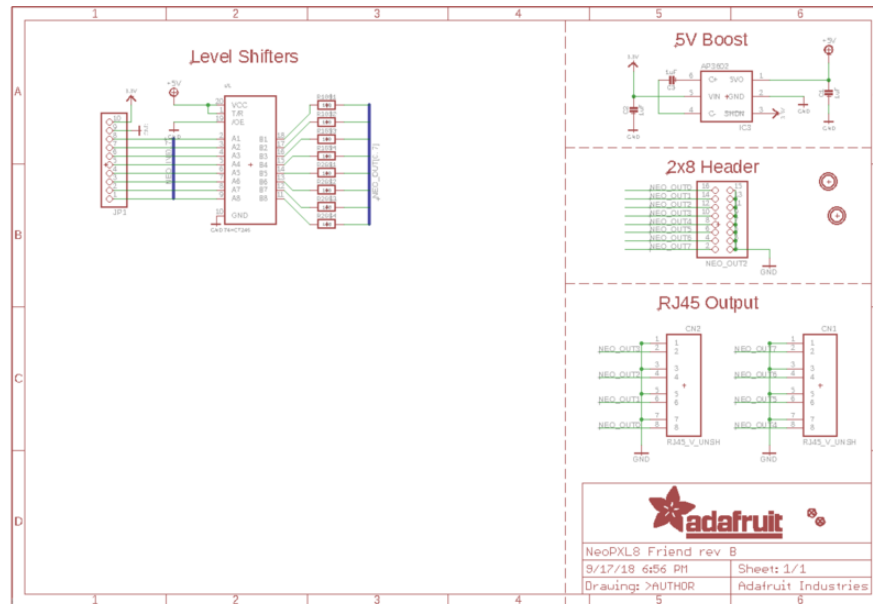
1 2 3 4 5 6

A B C D

Level Shifters

+5V

3.3V

U1

VCC
T/R
/OE
A1 B1
A2 B2
A3 B3
A4 B4
A5 B5
A6 B6
A7 B7
A8 B8
GND

CAD 74HCT245

JP1

5V Boost

+5V

AP3402

C+ 3VO
VIN GND
C- SHDN

IC3

GND GND GND

2x8 Header

NEO_OUT0
NEO_OUT1
NEO_OUT2
NEO_OUT3
NEO_OUT4
NEO_OUT5
NEO_OUT6
NEO_OUT7

NEO_OUT2

GND

RJ45 Output

CN2
NEO_OUT3
NEO_OUT2
NEO_OUT1
NEO_OUT0
RJ45_V_UNSH
GND

CN1
NEO_OUT7
NEO_OUT6
NEO_OUT5
NEO_OUT4
RJ45_V_UNSH
GND

adafruit

| NeoPXL8 Friend rev B | |
|---|---|
| 9/17/18 6:56 PM | Sheet: 1/1 |
| Drawing: >AUTHOR | Adafruit Industries |

1 2 3 4 5 6